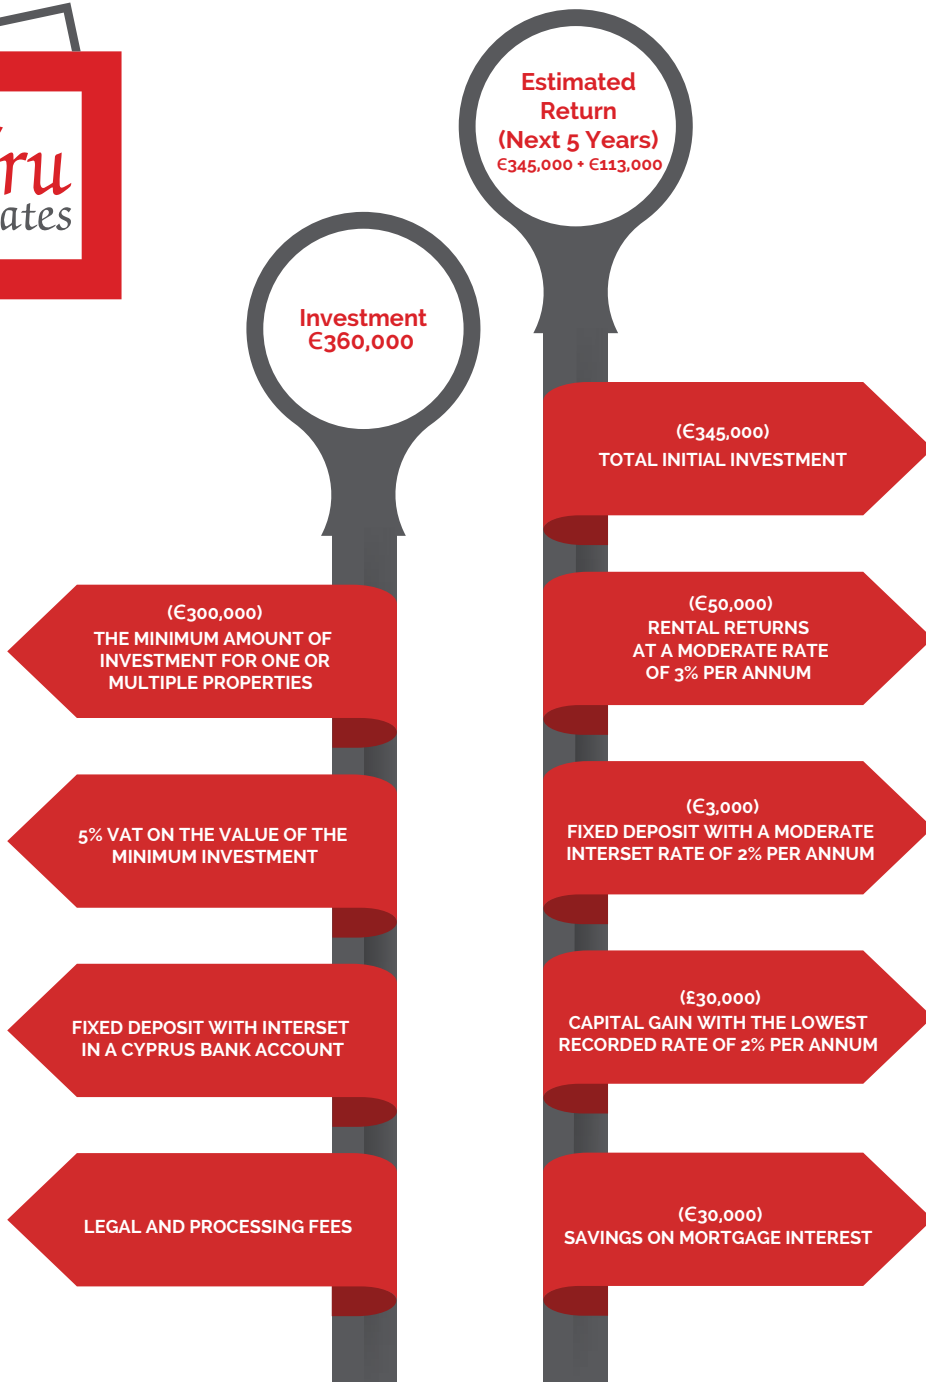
ru
ates

Estimated Return (Next 5 Years)
€345,000 + €113,000

Investment
€360,000

(€345,000)
TOTAL INITIAL INVESTMENT

(€300,000)
THE MINIMUM AMOUNT OF INVESTMENT FOR ONE OR MULTIPLE PROPERTIES

(€50,000)
RENTAL RETURNS AT A MODERATE RATE OF 3% PER ANNUM

5% VAT ON THE VALUE OF THE MINIMUM INVESTMENT

(€3,000)
FIXED DEPOSIT WITH A MODERATE INTERSET RATE OF 2% PER ANNUM

FIXED DEPOSIT WITH INTERSET IN A CYPRUS BANK ACCOUNT

(£30,000)
CAPITAL GAIN WITH THE LOWEST RECORDED RATE OF 2% PER ANNUM

LEGAL AND PROCESSING FEES

(€30,000)
SAVINGS ON MORTGAGE INTEREST